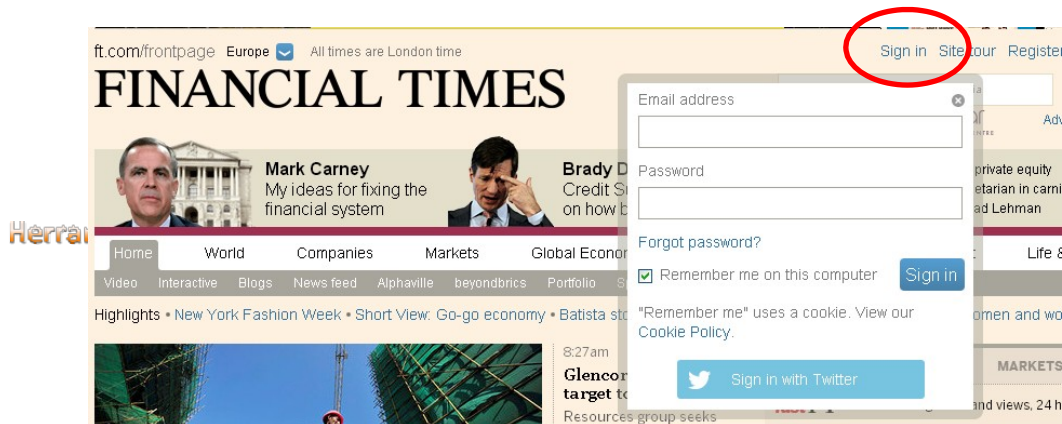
ft.com/frontpage Europe All times are London time

Sign in Site tour Register

FINANCIAL TIMES

Mark Carney
My ideas for fixing the financial system

Brady D
Credit S
on how b

private equity
etarian in carni
ad Lehman

Herra

Home World Companies Markets Global Econo Life &

Video Interactive Blogs News feed Alphaville beyondbrics Portfolio

Highlights • New York Fashion Week • Short View: Go-go economy • Batista sto omen and wo

8:27am
Glenco
target t
Resources group seeks

MARKETS
and views, 24 h

Email address

Password

Forgot password?

Remember me on this computer

Sign in

"Remember me" uses a cookie. View our Cookie Policy.

Sign in with Twitter